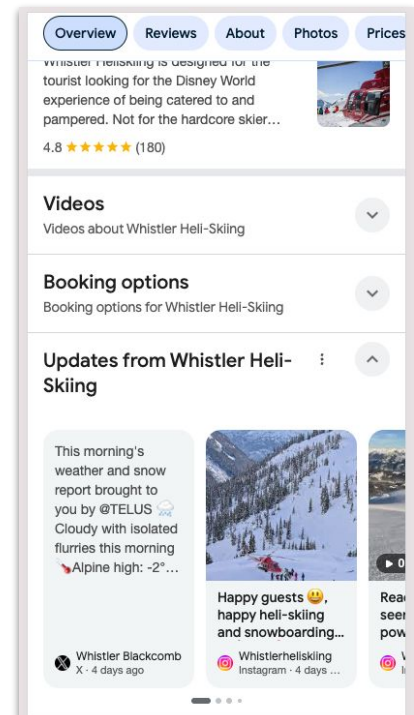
Overview Reviews About Photos Prices

Whistler Heliskiing is designed for the tourist looking for the Disney World experience of being catered to and pampered. Not for the hardcore skier…

4.8 ★★★★★ (180)

Videos

Videos about Whistler Heli-Skiing

Booking options

Booking options for Whistler Heli-Skiing

Updates from Whistler Heli-Skiing

This morning's weather and snow report brought to you by @TELUS 🌨️ Cloudy with isolated flurries this morning 🌡️Alpine high: -2°…

Whistler Blackcomb
X · 4 days ago

Happy guests 😃, happy heli-skiing and snowboarding…

Whistlerheliskiing
Instagram · 4 days …

▶ 0

Rea
see
pow

V